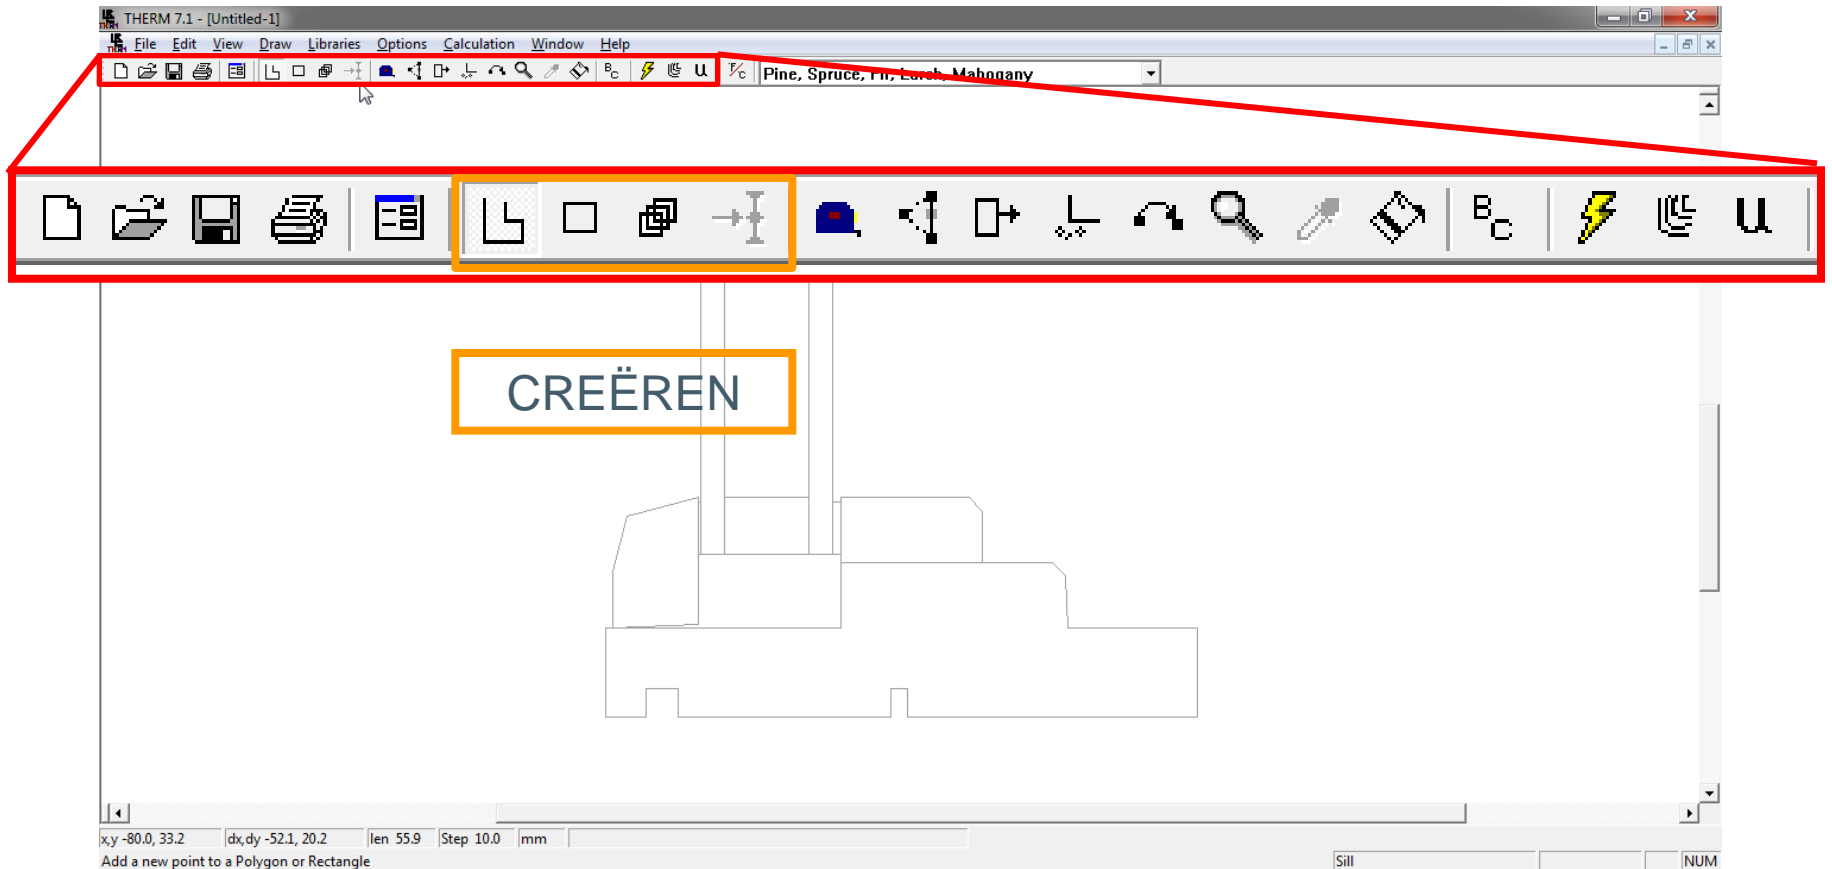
THERM 7.1 - [Untitled-1]

File Edit View Draw Libraries Options Calculation Window Help

Pine, Spruce, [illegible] Mahogany

CREËREN

x,y -80.0, 33.2 dx,dy -52.1, 20.2 len 55.9 Step 10.0 mm

Add a new point to a Polygon or Rectangle

Sill

NUM